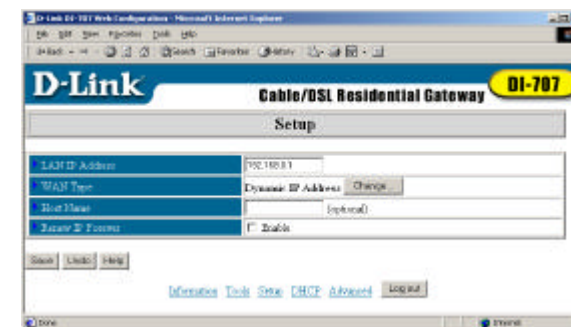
D-Link DI-707 Web Configuration - Microsoft Internet Explorer

File Edit View Favorites Tools Help

Back Search Favorites History

D-Link

Cable/DSL Residential Gateway

DI-707

Setup

| LAN IP Address | 192.168.0.1 |
|---|---|
| WAN Type | Dynamic IP Address Change... |
| Host Name | (optional) |
| Renew IP Forever | Enable |

Save Undo Help

Information Tools Setup DHCP Advanced Log out

Done

Internet